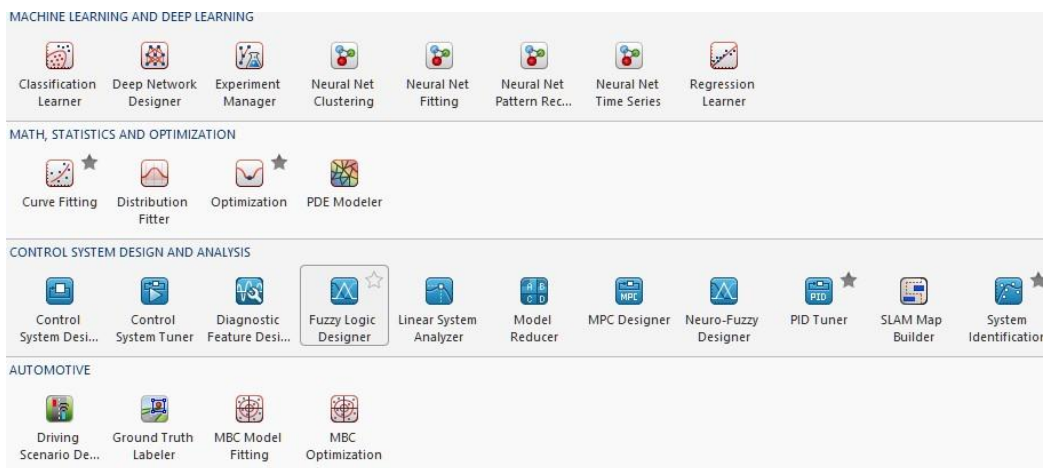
MACHINE LEARNING AND DEEP LEARNING

Classification Learner
Deep Network Designer
Experiment Manager
Neural Net Clustering
Neural Net Fitting
Neural Net Pattern Rec...
Neural Net Time Series
Regression Learner

MATH, STATISTICS AND OPTIMIZATION

Curve Fitting
Distribution Fitter
Optimization
PDE Modeler

CONTROL SYSTEM DESIGN AND ANALYSIS

Control System Desi...
Control System Tuner
Diagnostic Feature Desi...
Fuzzy Logic Designer
Linear System Analyzer
A B C D
Model Reducer
MPC
MPC Designer
Neuro-Fuzzy Designer
PID
PID Tuner
SLAM Map Builder
System Identificatio

AUTOMOTIVE

Driving Scenario De...
Ground Truth Labeler
MBC Model Fitting
MBC Optimization